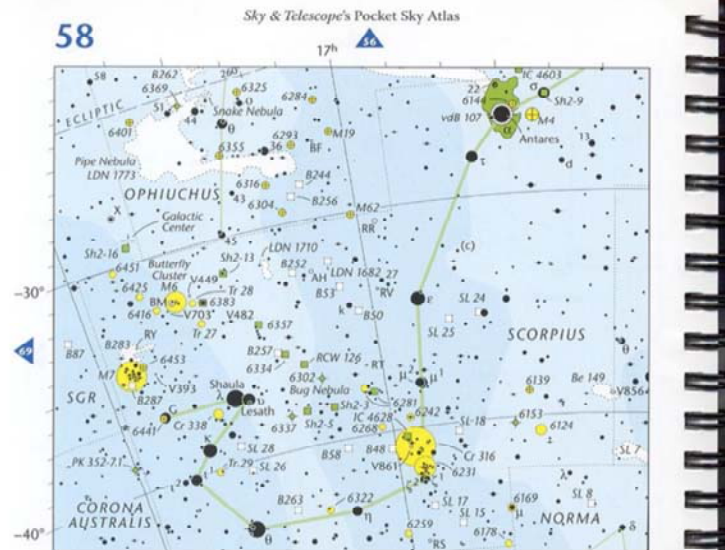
58

Sky & Telescope's Pocket Sky Atlas

$17^h$

56

58 B262 26 6325 6369 51 Snake Nebula 6284 ECLIPTIC 44 θ 6401 6293 M19 6355 36 BF Pipe Nebula LDN 1773 B244 OPHIUCHUS 6316 43 6304 B256 M62 X Galactic Center RR 45 LDN 1710 Sh2-16 Sh2-13 B252 6451 Butterfly Cluster V449 AH LDN 1682 27 6425 M6 Tr 28 B53 RV 6416 BM 6383 V703 V482 k B50 RY Tr 27 6357 B283 B257 RCW 126 RT 6453 6334 6302 M7 Bug Nebula V393 Shaula Sh2-3 6281 SGR B287 λ υ Lesath IC 4628 G 6337 Sh2-5 6268 6441 Cr 338 SL 28 B58 B48 κ Tr 29 SL 26 V861 PK 352-7.1 B263 6322 CORONA η AUSTRALIS θ 6259 RS

IC 4603 22 6144 σ Sh2-9 vdB 107 M4 Antares 13 α d τ (c) ε SL 24 SL 25 SCORPIUS μ² μ¹ 6242 SL 18 6139 Be 149 V856 6153 6124 Cr 316 6231 SL 7 SL 17 SL 15 6169 SL 8 6178 NORMA δ

17 56

$-30°$

69

B87

$-40°$